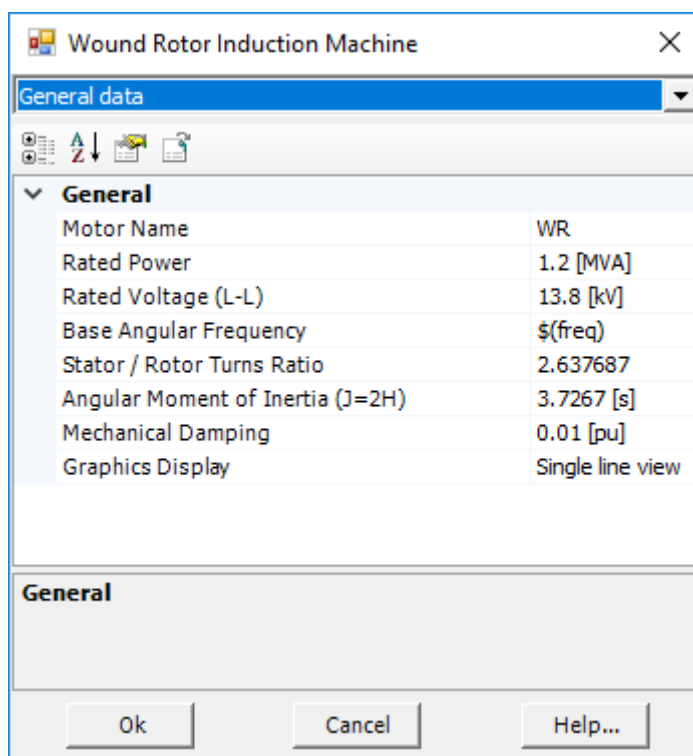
Wound Rotor Induction Machine

General data

General

| | |
|---|---|
| Motor Name | WR |
| Rated Power | 1.2 [MVA] |
| Rated Voltage (L-L) | 13.8 [kV] |
| Base Angular Frequency | \$(freq) |
| Stator / Rotor Turns Ratio | 2.637687 |
| Angular Moment of Inertia (J=2H) | 3.7267 [s] |
| Mechanical Damping | 0.01 [pu] |
| Graphics Display | Single line view |

General

Ok Cancel Help...